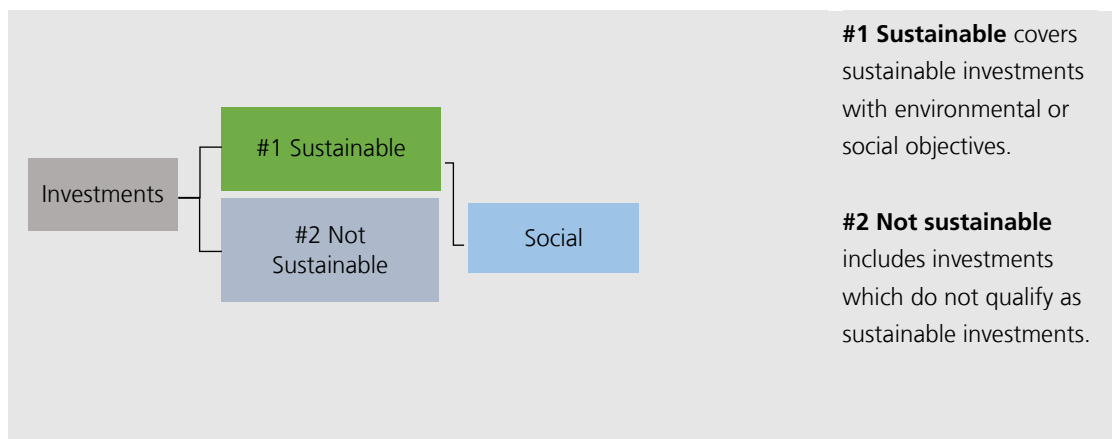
Investments

#1 Sustainable

#2 Not Sustainable

Social

**#1 Sustainable** covers sustainable investments with environmental or social objectives.

**#2 Not sustainable** includes investments which do not qualify as sustainable investments.